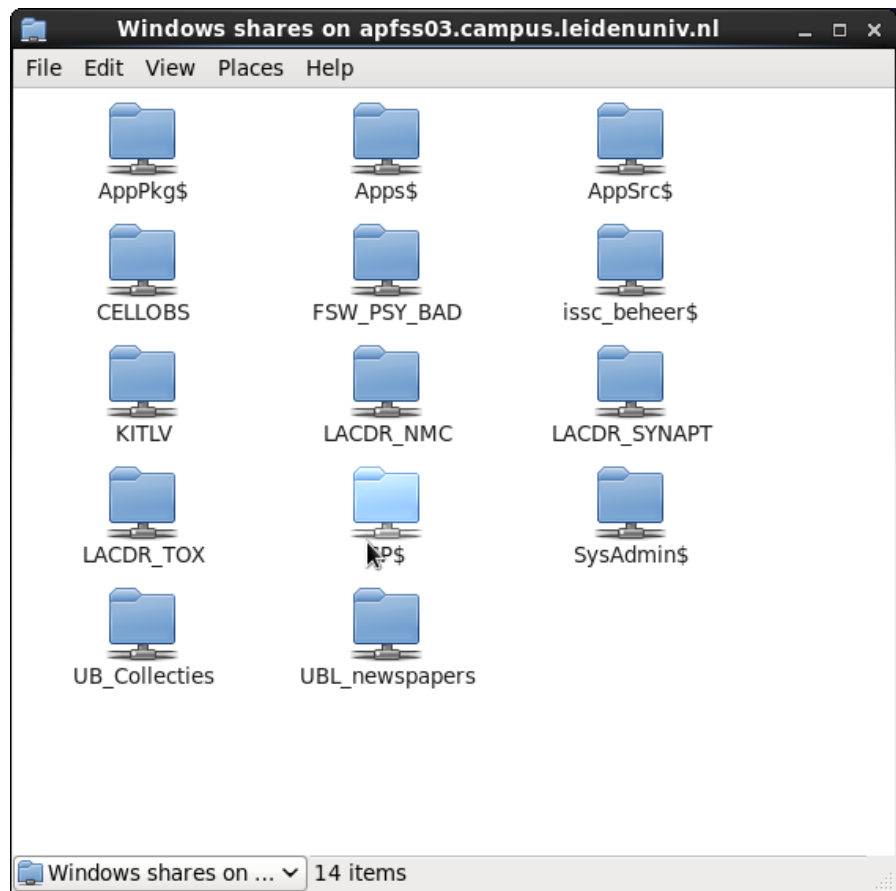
Windows shares on apfss03.campus.leidenuniv.nl

File Edit View Places Help

AppPkg$
Apps$
AppSrc$
CELLOBS
FSW_PSY_BAD
issc_beheer$
KITLV
LACDR_NMC
LACDR_SYNAPT
LACDR_TOX
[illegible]P$
SysAdmin$
UB_Collecties
UBL_newspapers

Windows shares on ...
14 items